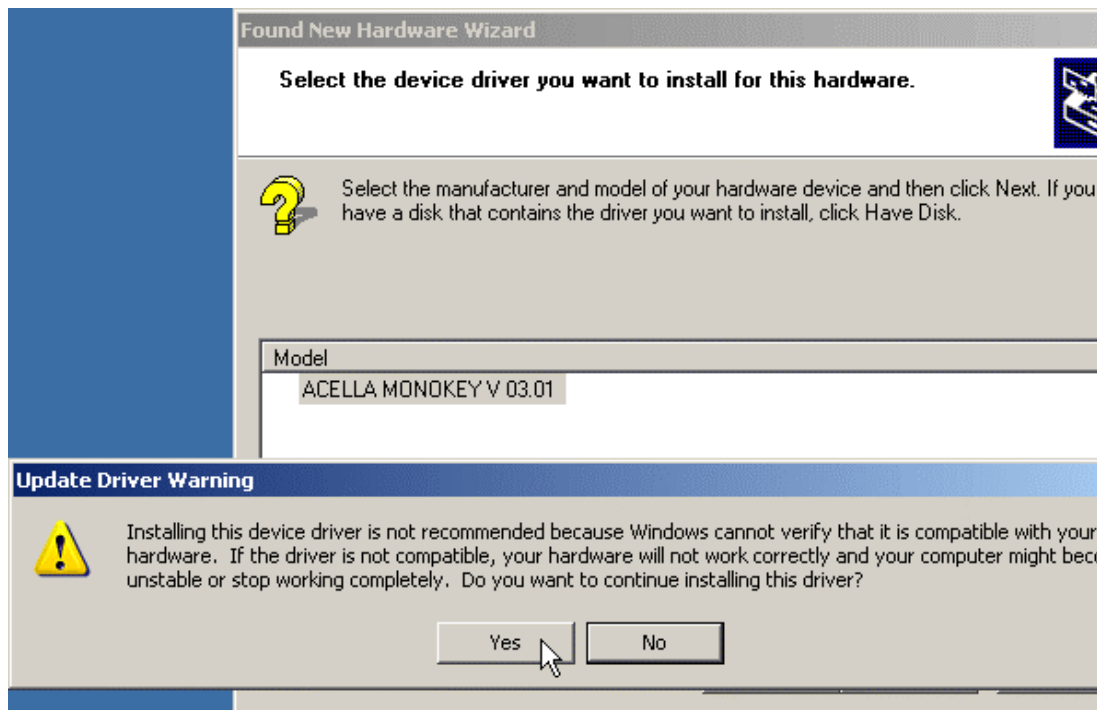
Found New Hardware Wizard

Select the device driver you want to install for this hardware.

Select the manufacturer and model of your hardware device and then click Next. If you have a disk that contains the driver you want to install, click Have Disk.

Model

ACELLA MONOKEY V 03.01

Update Driver Warning

Installing this device driver is not recommended because Windows cannot verify that it is compatible with your hardware. If the driver is not compatible, your hardware will not work correctly and your computer might bec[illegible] unstable or stop working completely. Do you want to continue installing this driver?

Yes

No